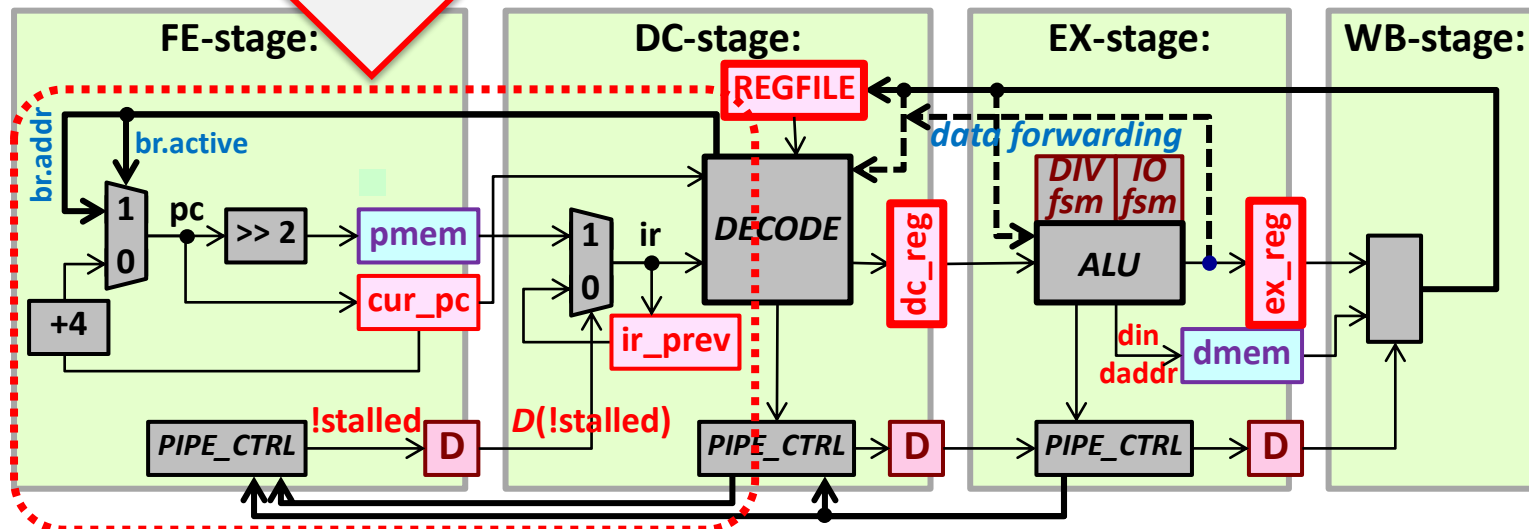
FE-stage:
DC-stage:
EX-stage:
WB-stage:
REGFILE
br.addr
br.active
data forwarding
1
0
pc
>> 2
pmem
1
0
ir
DECODE
dc_reg
DIV fsm
IO fsm
ALU
ex_reg
+4
cur_pc
ir_prev
din
daddr
dmem
PIPE_CTRL
!stalled
D
D(!stalled)
PIPE_CTRL
D
PIPE_CTRL
D